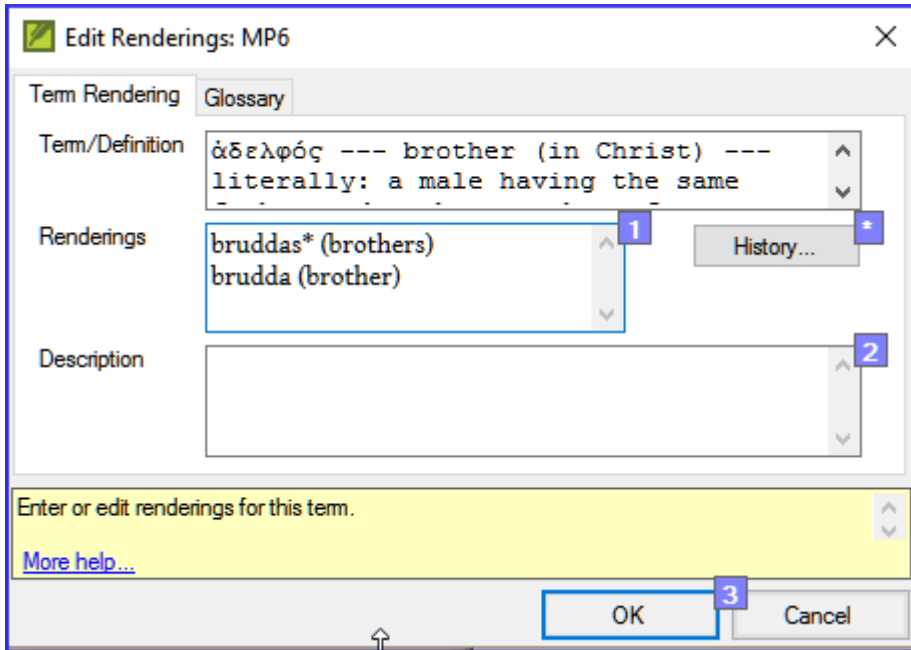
Edit Renderings: MP6

Term Rendering
Glossary

Term/Definition
ἀδελφός --- brother (in Christ) --- literally: a male having the same
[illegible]

Renderings
bruddas* (brothers)
brudda (brother)

1

History...

*

Description

2

Enter or edit renderings for this term.

More help...

3

OK
Cancel